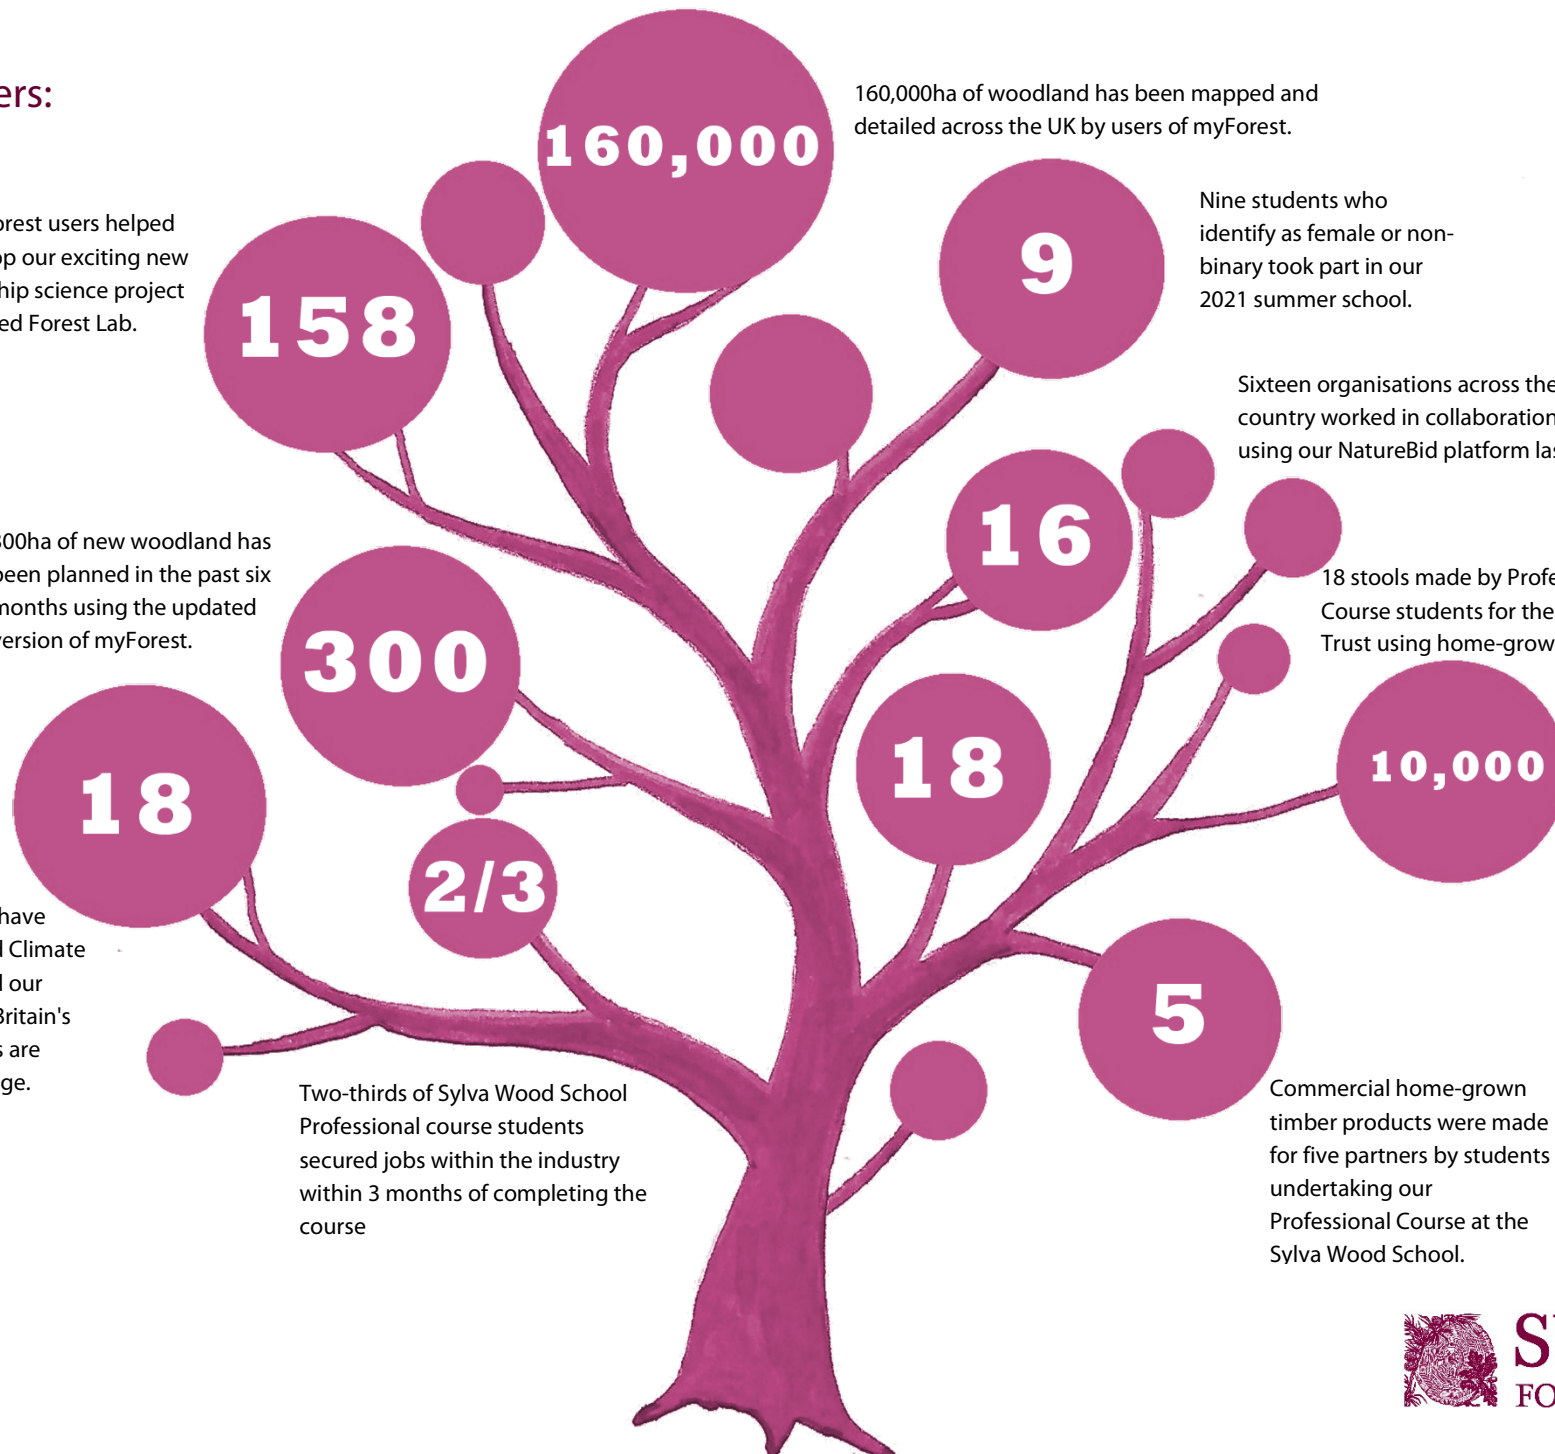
ers:

160,000

160,000ha of woodland has been mapped and detailed across the UK by users of myForest.

orest users helped op our exciting new hip science project ed Forest Lab.

158

9

Nine students who identify as female or non-binary took part in our 2021 summer school.

Sixteen organisations across the country worked in collaboration using our NatureBid platform la

16

00ha of new woodland has been planned in the past six months using the updated version of myForest.

300

18 stools made by Profe Course students for the Trust using home-grow

18

18

10,000

2/3

have l Climate l our Britain's s are ge.

5

Two-thirds of Sylva Wood School Professional course students secured jobs within the industry within 3 months of completing the course

Commercial home-grown timber products were made for five partners by students undertaking our Professional Course at the Sylva Wood School.

S FO